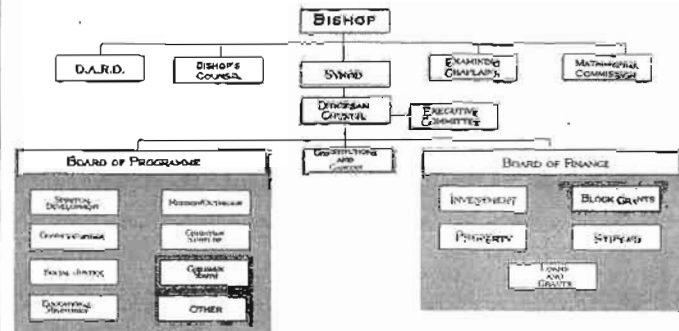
BISHOP

D.A.R.D.

BISHOP'S COUNCIL

SYNOD

EXAMINING CHAPLAINS

MATRIMONIAL COMMISSION

DIOCESAN COUNCIL

EXECUTIVE COMMITTEE

BOARD OF PROGRAMME

SPIRITUAL DEVELOPMENT

MISSION/OUTREACH

COMMUNICATIONS

CHRISTIAN SERVICE

SOCIAL JUSTICE

CHILDREN & YOUTH

EDUCATIONAL MINISTRIES

OTHER

CONSTITUTIONS AND CANONS

BOARD OF FINANCE

INVESTMENT

BLOCK GRANTS

PROPERTY

STIPENDS

LOANS AND GRANTS